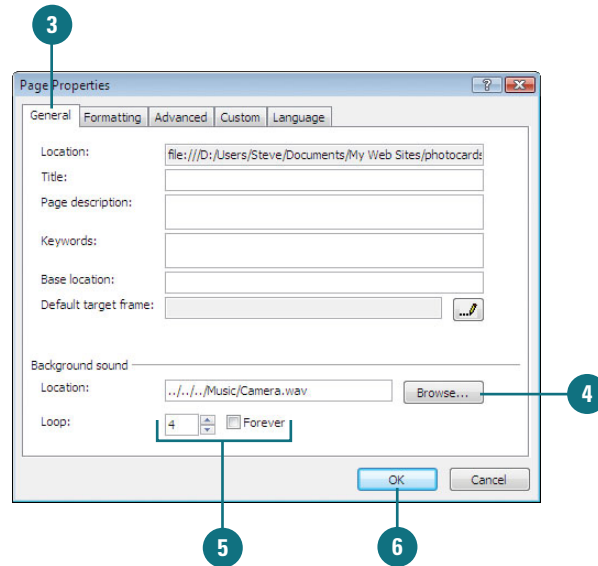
3

Page Properties

?

General | Formatting | Advanced | Custom | Language

Location: file:///D:/Users/Steve/Documents/My Web Sites/photocards

Title:

Page description:

Keywords:

Base location:

Default target frame:

Background sound

Location: ../../../Music/Camera.wav

Browse...

4

Loop: 4 Forever

OK

Cancel

5

6